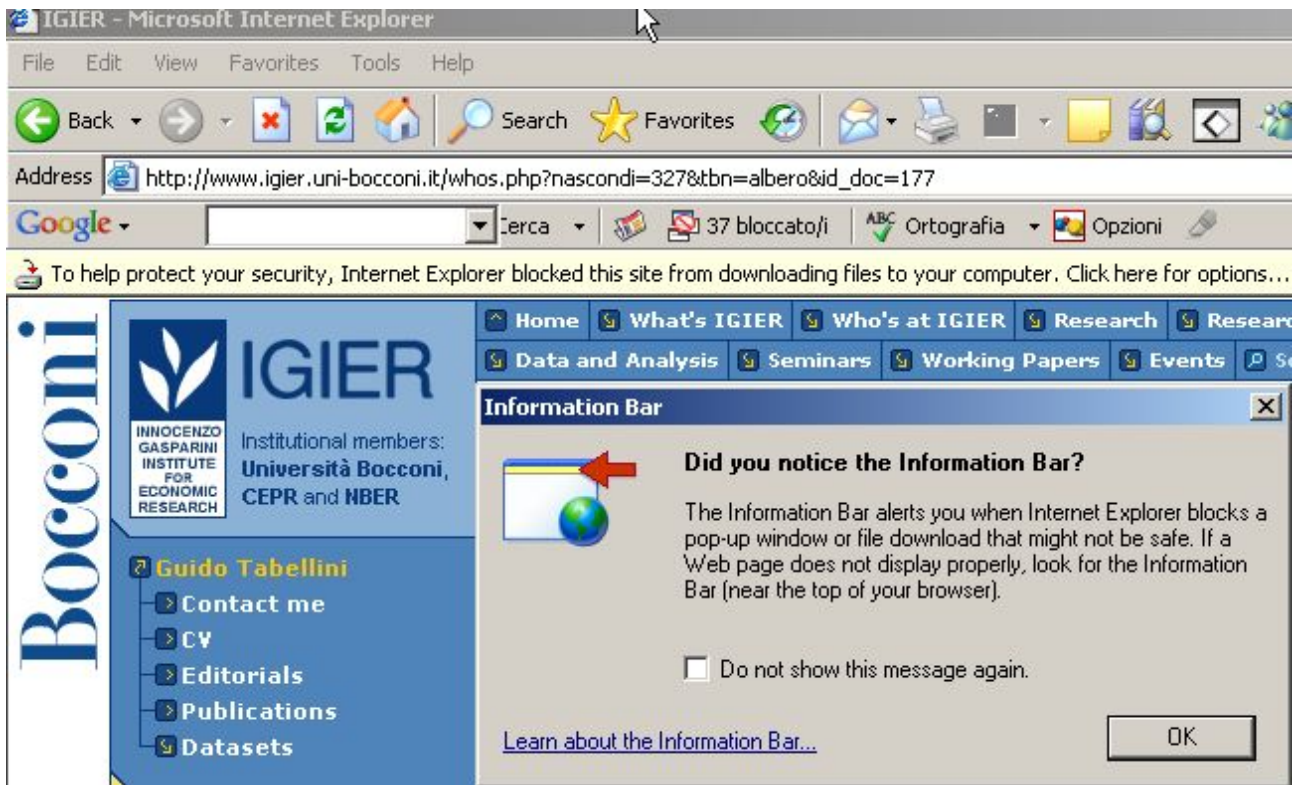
IGIER - Microsoft Internet Explorer

File Edit View Favorites Tools Help

Back Search Favorites

Address http://www.igier.uni-bocconi.it/whos.php?nascondi=327&tbn=albero&id_doc=177

Google Cerca 37 bloccato/i Ortografia Opzioni

To help protect your security, Internet Explorer blocked this site from downloading files to your computer. Click here for options...

Bocconi

IGIER

INNOCENZO GASPARINI INSTITUTE FOR ECONOMIC RESEARCH

Institutional members: Università Bocconi, CEPR and NBER

Home What's IGIER Who's at IGIER Research Researc

Data and Analysis Seminars Working Papers Events S

Guido Tabellini
Contact me
CV
Editorials
Publications
Datasets

Information Bar

Did you notice the Information Bar?

The Information Bar alerts you when Internet Explorer blocks a pop-up window or file download that might not be safe. If a Web page does not display properly, look for the Information Bar (near the top of your browser).

Do not show this message again.

Learn about the Information Bar...

OK